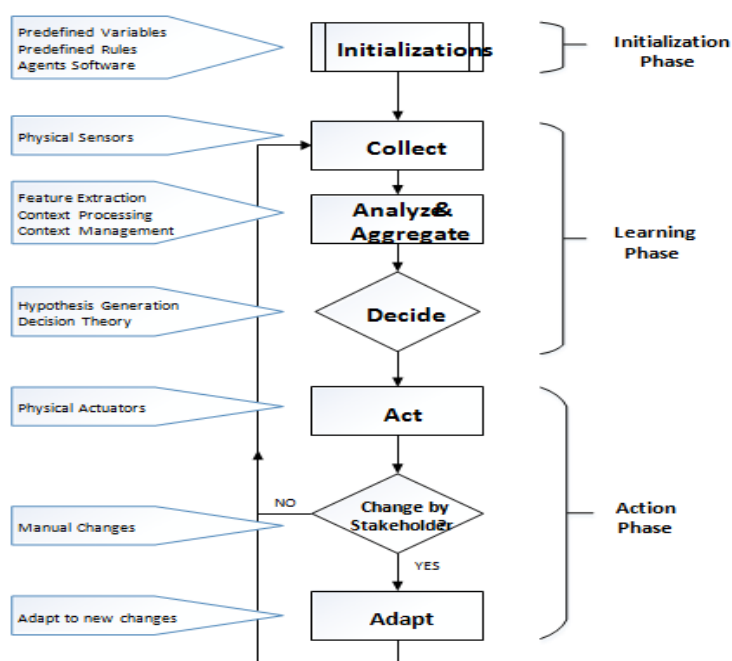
Predefined Variables
Predefined Rules
Agents Software

Initializations

Initialization Phase

Physical Sensors

Collect

Feature Extraction
Context Processing
Context Management

Analyze &
Aggregate

Learning Phase

Hypothesis Generation
Decision Theory

Decide

Physical Actuators

Act

NO

Change by Stakeholder?

Action Phase

Manual Changes

YES

Adapt to new changes

Adapt